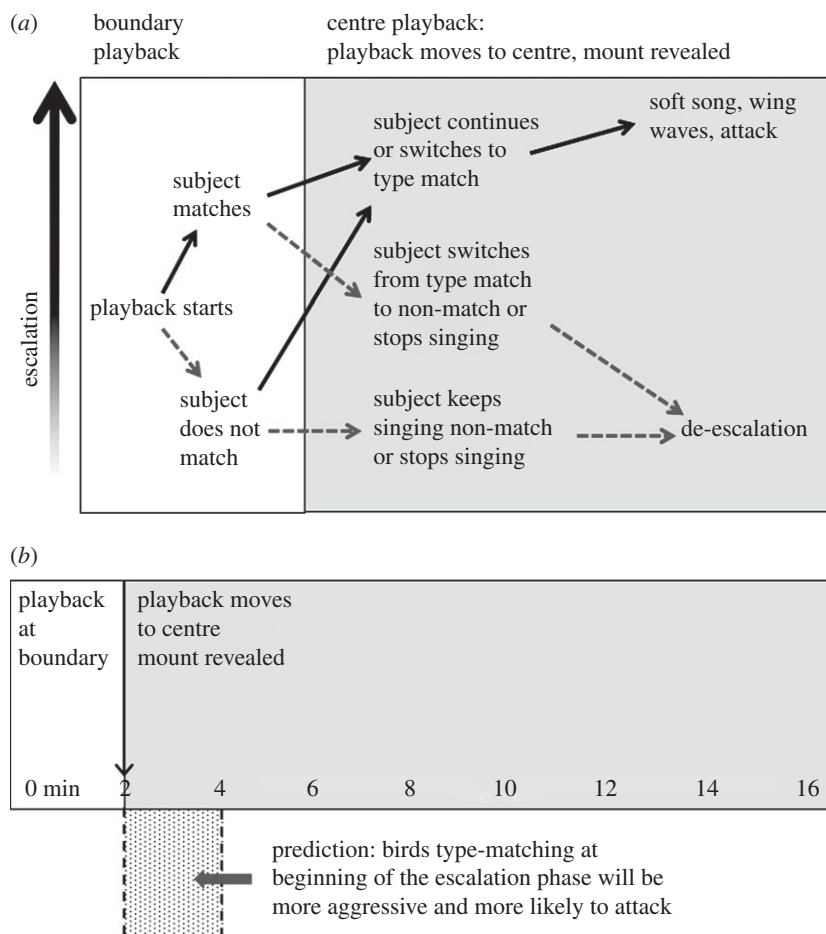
(a)

boundary playback

centre playback: playback moves to centre, mount revealed

escalation

playback starts

subject matches

subject does not match

subject continues or switches to type match

soft song, wing waves, attack

subject switches from type match to non-match or stops singing

subject keeps singing non-match or stops singing

de-escalation

(b)

playback at boundary

playback moves to centre mount revealed

0 min 2 4 6 8 10 12 14 16

prediction: birds type-matching at beginning of the escalation phase will be more aggressive and more likely to attack